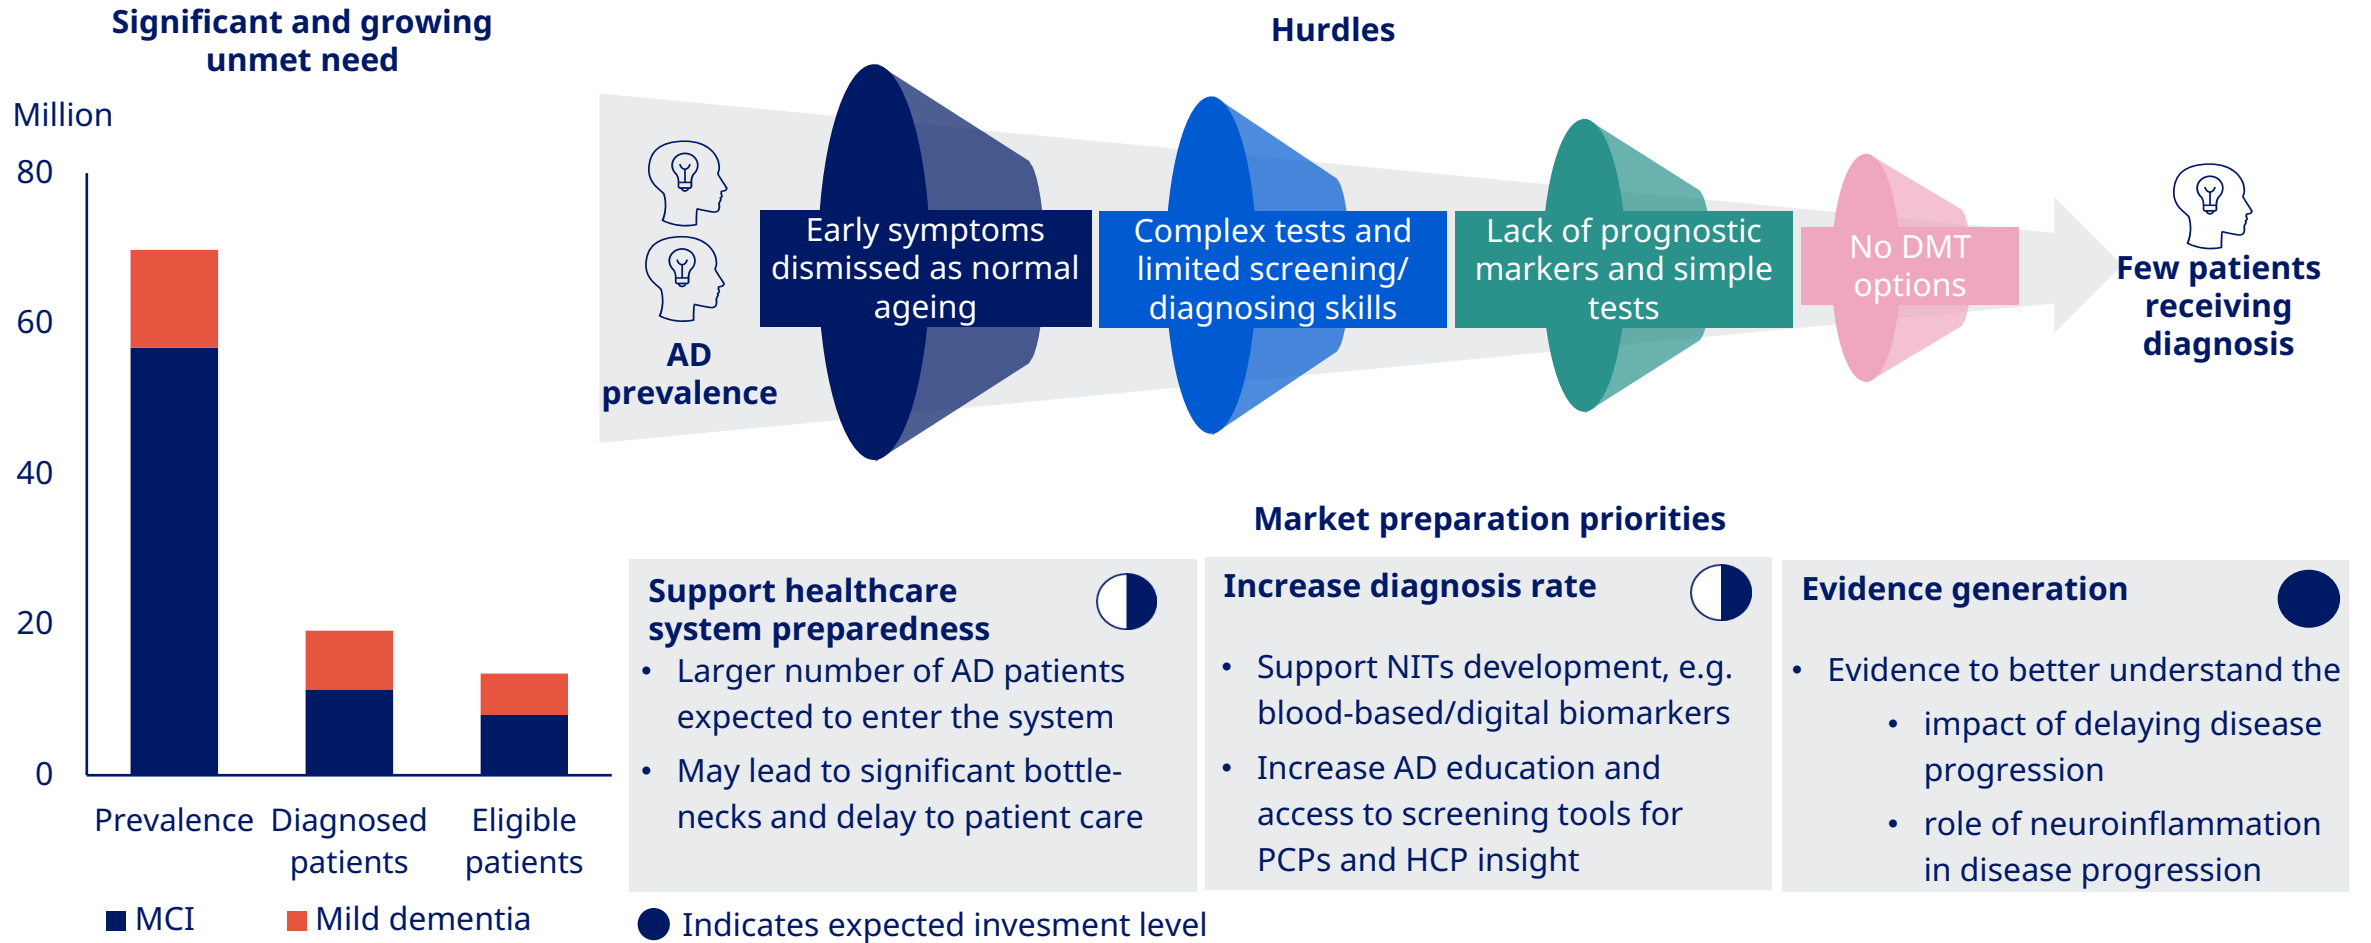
Significant and growing unmet need

Million

80
60
40
20
0

Prevalence
Diagnosed patients
Eligible patients

MCI
Mild dementia

Hurdles

AD prevalence

Early symptoms dismissed as normal ageing

Complex tests and limited screening/ diagnosing skills

Lack of prognostic markers and simple tests

No DMT options

Few patients receiving diagnosis

Market preparation priorities

Support healthcare system preparedness
- Larger number of AD patients expected to enter the system
- May lead to significant bottlenecks and delay to patient care

Increase diagnosis rate
- Support NITs development, e.g. blood-based/digital biomarkers
- Increase AD education and access to screening tools for PCPs and HCP insight

Evidence generation
- Evidence to better understand the
  - impact of delaying disease progression
  - role of neuroinflammation in disease progression

Indicates expected invesment level